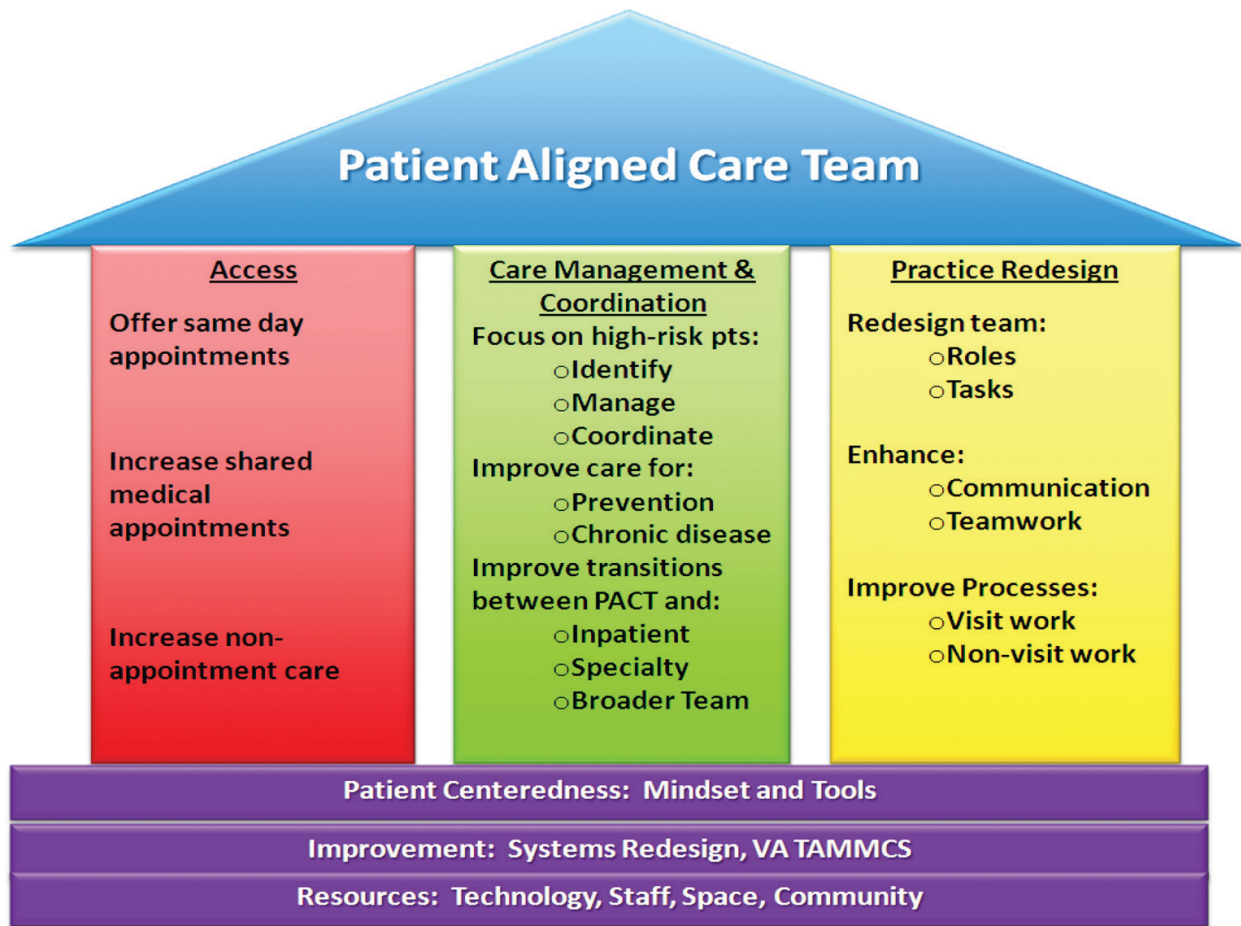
Patient Aligned Care Team

Access

Offer same day appointments

Increase shared medical appointments

Increase non-appointment care

Care Management & Coordination

Focus on high-risk pts:
○Identify
○Manage
○Coordinate

Improve care for:
○Prevention
○Chronic disease

Improve transitions between PACT and:
○Inpatient
○Specialty
○Broader Team

Practice Redesign

Redesign team:
○Roles
○Tasks

Enhance:
○Communication
○Teamwork

Improve Processes:
○Visit work
○Non-visit work

Patient Centeredness: Mindset and Tools

Improvement: Systems Redesign, VA TAMMCS

Resources: Technology, Staff, Space, Community